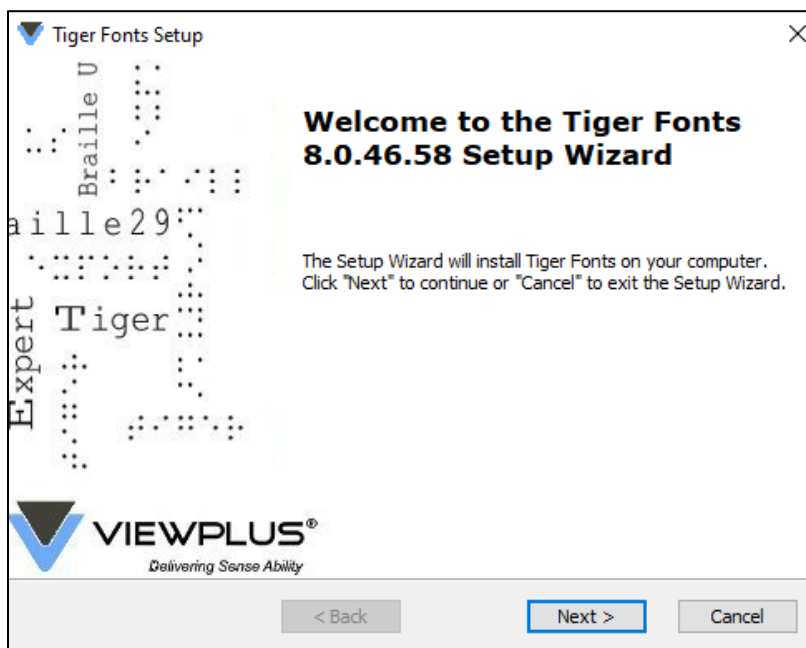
Tiger Fonts Setup

Braille U

aille29

Tiger

Expert

Welcome to the Tiger Fonts 8.0.46.58 Setup Wizard

The Setup Wizard will install Tiger Fonts on your computer. Click "Next" to continue or "Cancel" to exit the Setup Wizard.

VIEWPLUS®
Delivering Sense Ability

< Back
Next >
Cancel